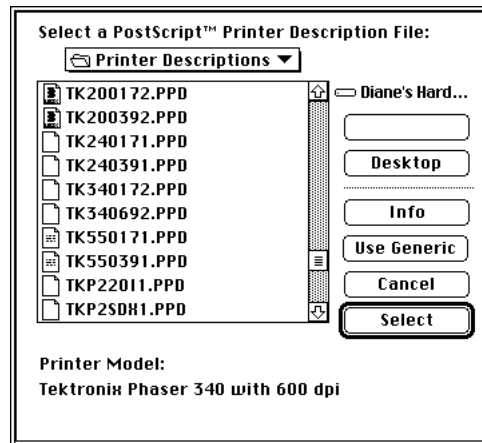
Select a PostScript™ Printer Description File:

Printer Descriptions

TK200172.PPD
TK200392.PPD
TK240171.PPD
TK240391.PPD
TK340172.PPD
TK340692.PPD
TK550171.PPD
TK550391.PPD
TKP22011.PPD
TKP2SDX1.PPD

Diane's Hard...

Desktop

Info

Use Generic

Cancel

Select

Printer Model:
Tektronix Phaser 340 with 600 dpi